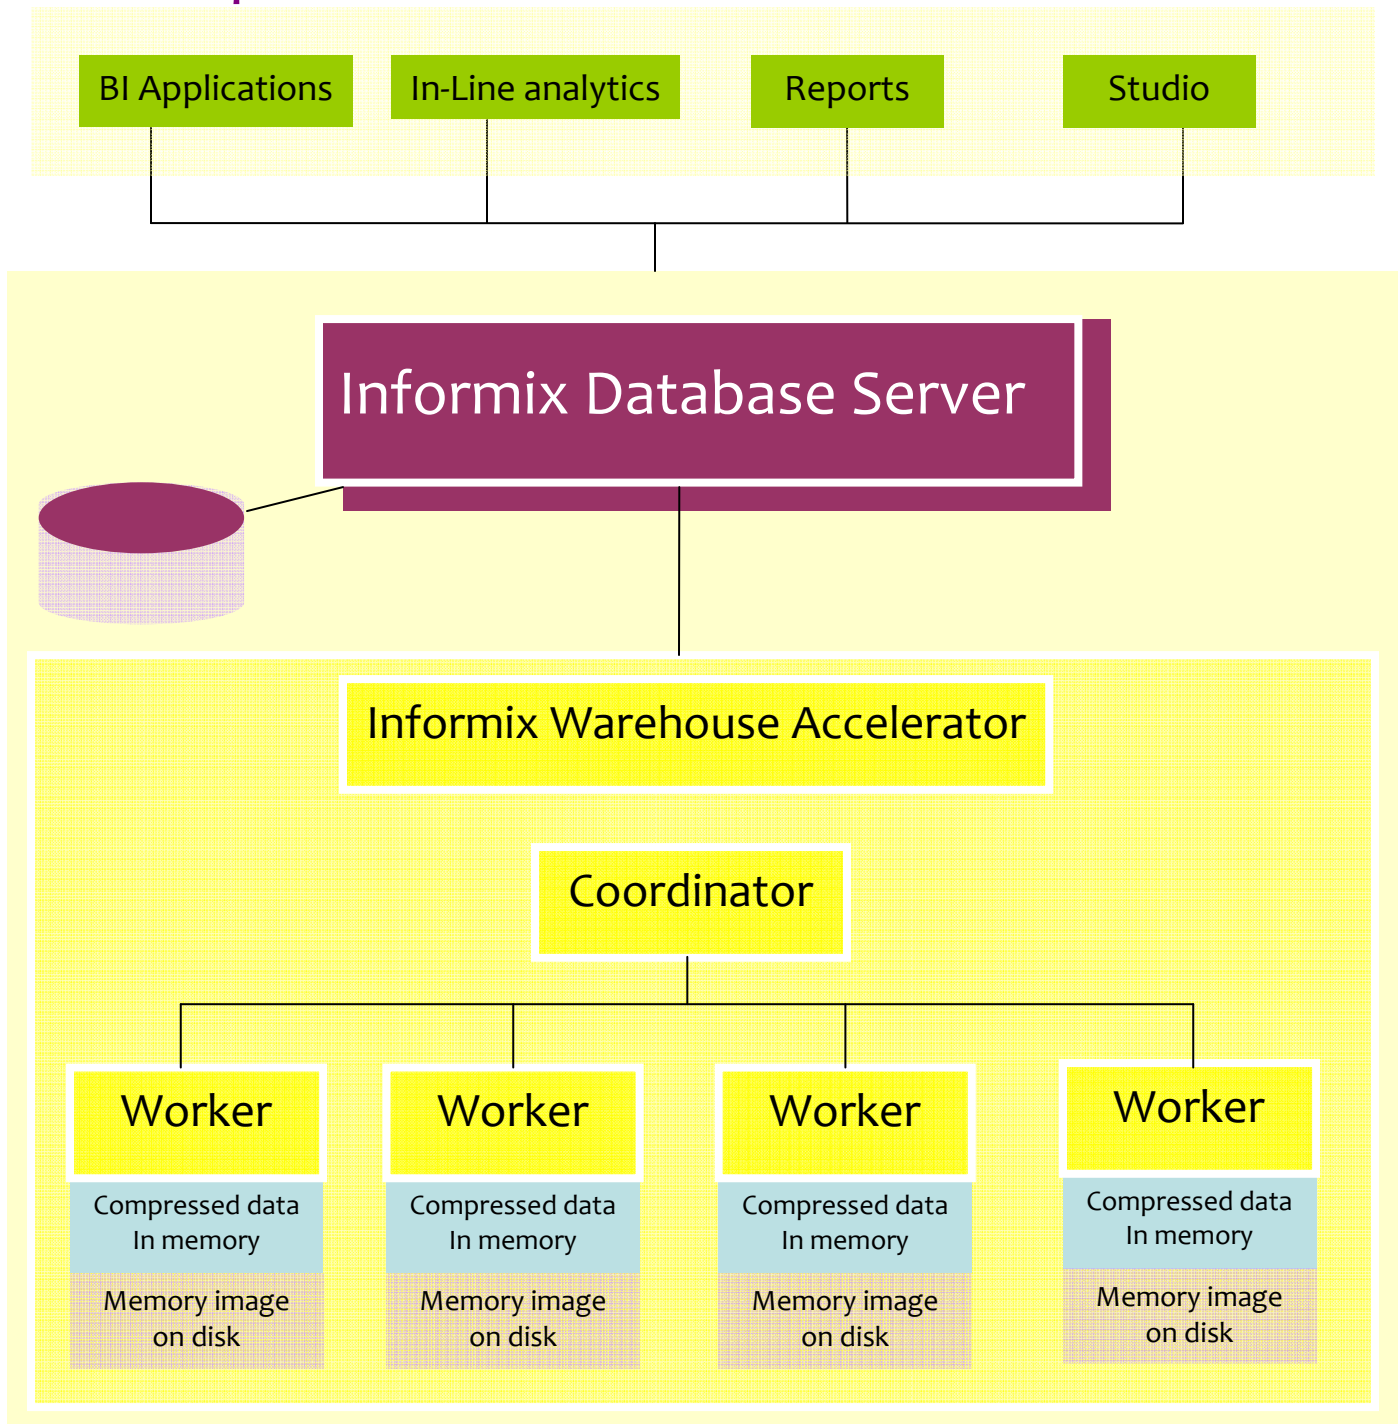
BI Applications

In-Line analytics

Reports

Studio

Informix Database Server

Informix Warehouse Accelerator

Coordinator

Worker

Compressed data
In memory

Memory image
on disk

Worker

Compressed data
In memory

Memory image
on disk

Worker

Compressed data
In memory

Memory image
on disk

Worker

Compressed data
In memory

Memory image
on disk